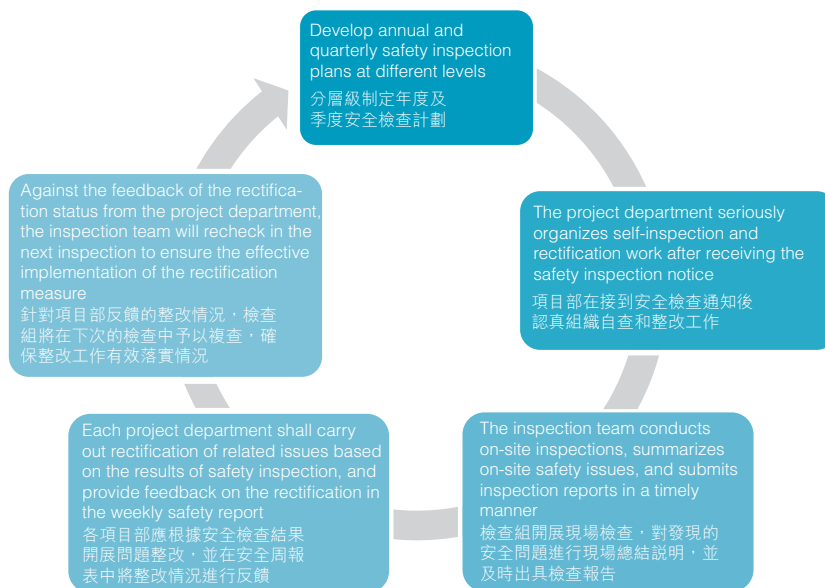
Develop annual and quarterly safety inspection plans at different levels
分層級制定年度及季度安全檢查計劃

The project department seriously organizes self-inspection and rectification work after receiving the safety inspection notice
項目部在接到安全檢查通知後認真組織自查和整改工作

The inspection team conducts on-site inspections, summarizes on-site safety issues, and submits inspection reports in a timely manner
檢查組開展現場檢查，對發現的安全問題進行現場總結說明，並及時出具檢查報告

Each project department shall carry out rectification of related issues based on the results of safety inspection, and provide feedback on the rectification in the weekly safety report
各項目部應根據安全檢查結果開展問題整改，並在安全周報表中將整改情況進行反饋

Against the feedback of the rectification status from the project department, the inspection team will recheck in the next inspection to ensure the effective implementation of the rectification measure
針對項目部反饋的整改情況，檢查組將在下次的檢查中予以複查，確保整改工作有效落實情況